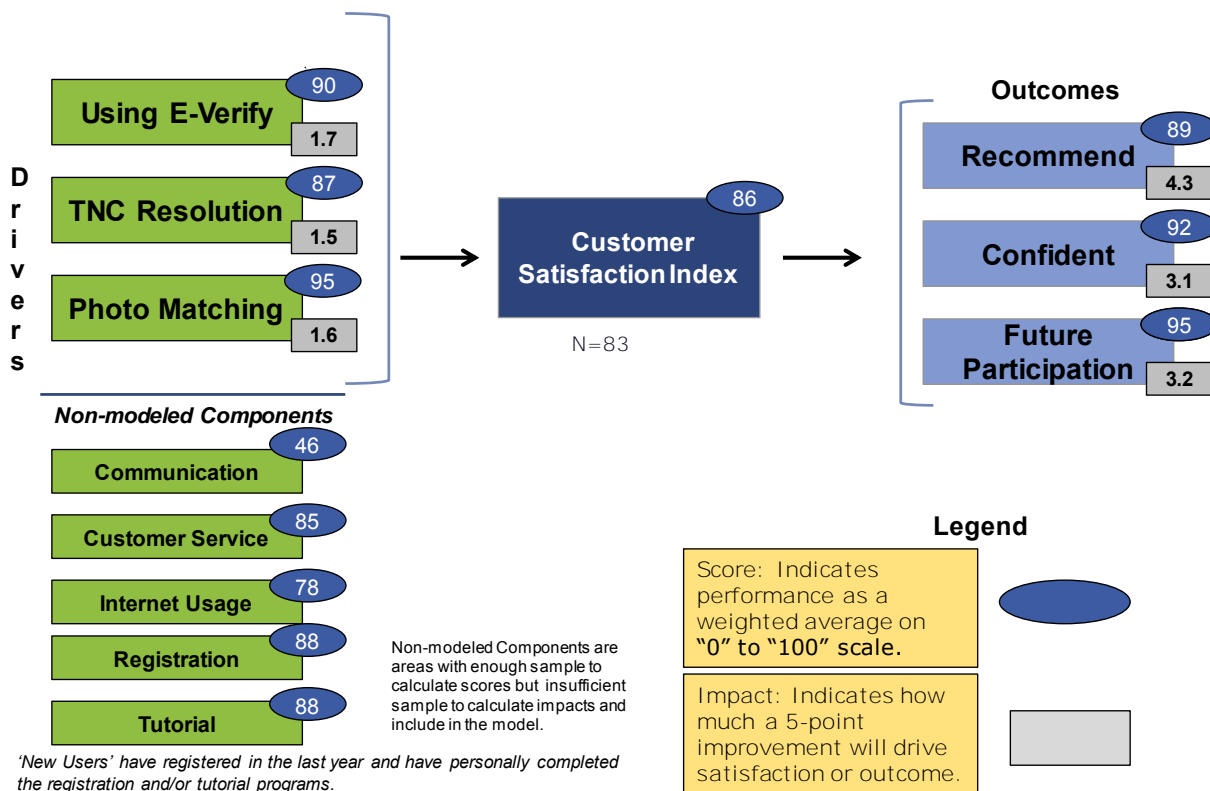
Drivers

Using E-Verify
90
1.7

TNC Resolution
87
1.5

Photo Matching
95
1.6

Customer Satisfaction Index
86
N=83

Outcomes

Recommend
89
4.3

Confident
92
3.1

Future Participation
95
3.2

Non-modeled Components

Communication
46

Customer Service
85

Internet Usage
78

Registration
88

Tutorial
88

Non-modeled Components are areas with enough sample to calculate scores but insufficient sample to calculate impacts and include in the model.

Legend

Score: Indicates performance as a weighted average on "0" to "100" scale.

Impact: Indicates how much a 5-point improvement will drive satisfaction or outcome.

'New Users' have registered in the last year and have personally completed the registration and/or tutorial programs.